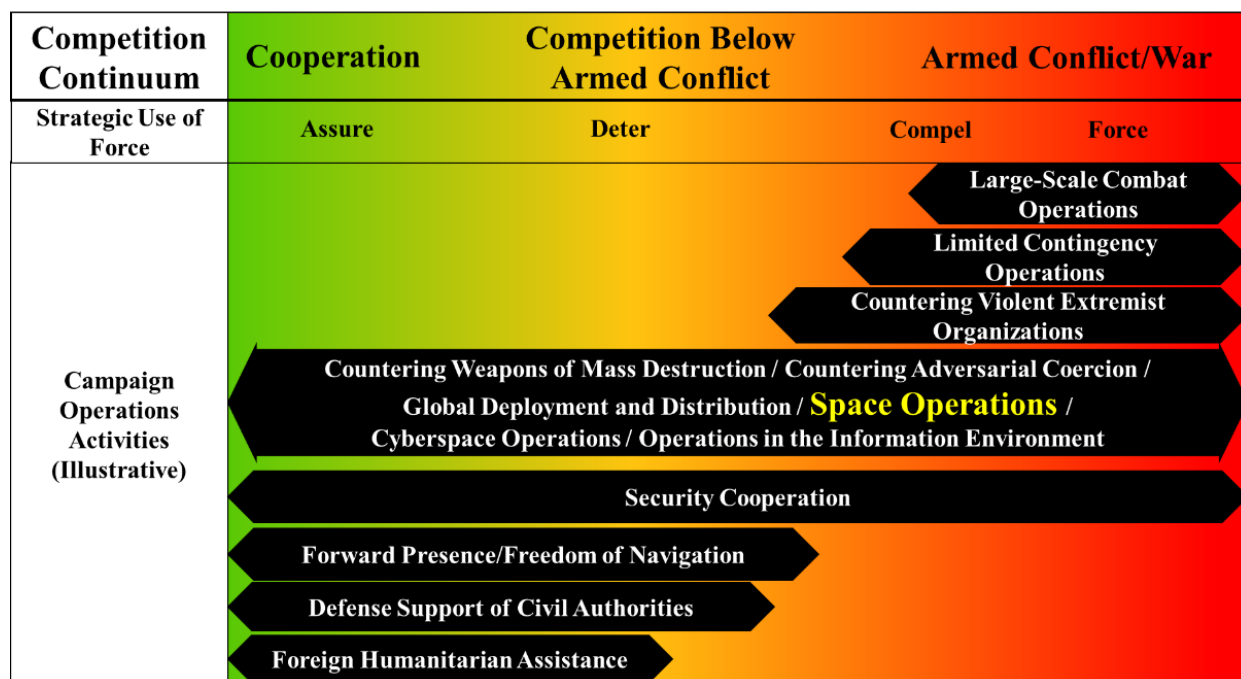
| Competition Continuum | Cooperation | Competition Below Armed Conflict | Armed Conflict/War | |
|---|---|---|---|---|
| Strategic Use of Force | Assure | Deter | Compel | Force |

Campaign Operations Activities (Illustrative)

Large-Scale Combat Operations

Limited Contingency Operations

Countering Violent Extremist Organizations

Countering Weapons of Mass Destruction / Countering Adversarial Coercion / Global Deployment and Distribution / Space Operations / Cyberspace Operations / Operations in the Information Environment

Security Cooperation

Forward Presence/Freedom of Navigation

Defense Support of Civil Authorities

Foreign Humanitarian Assistance